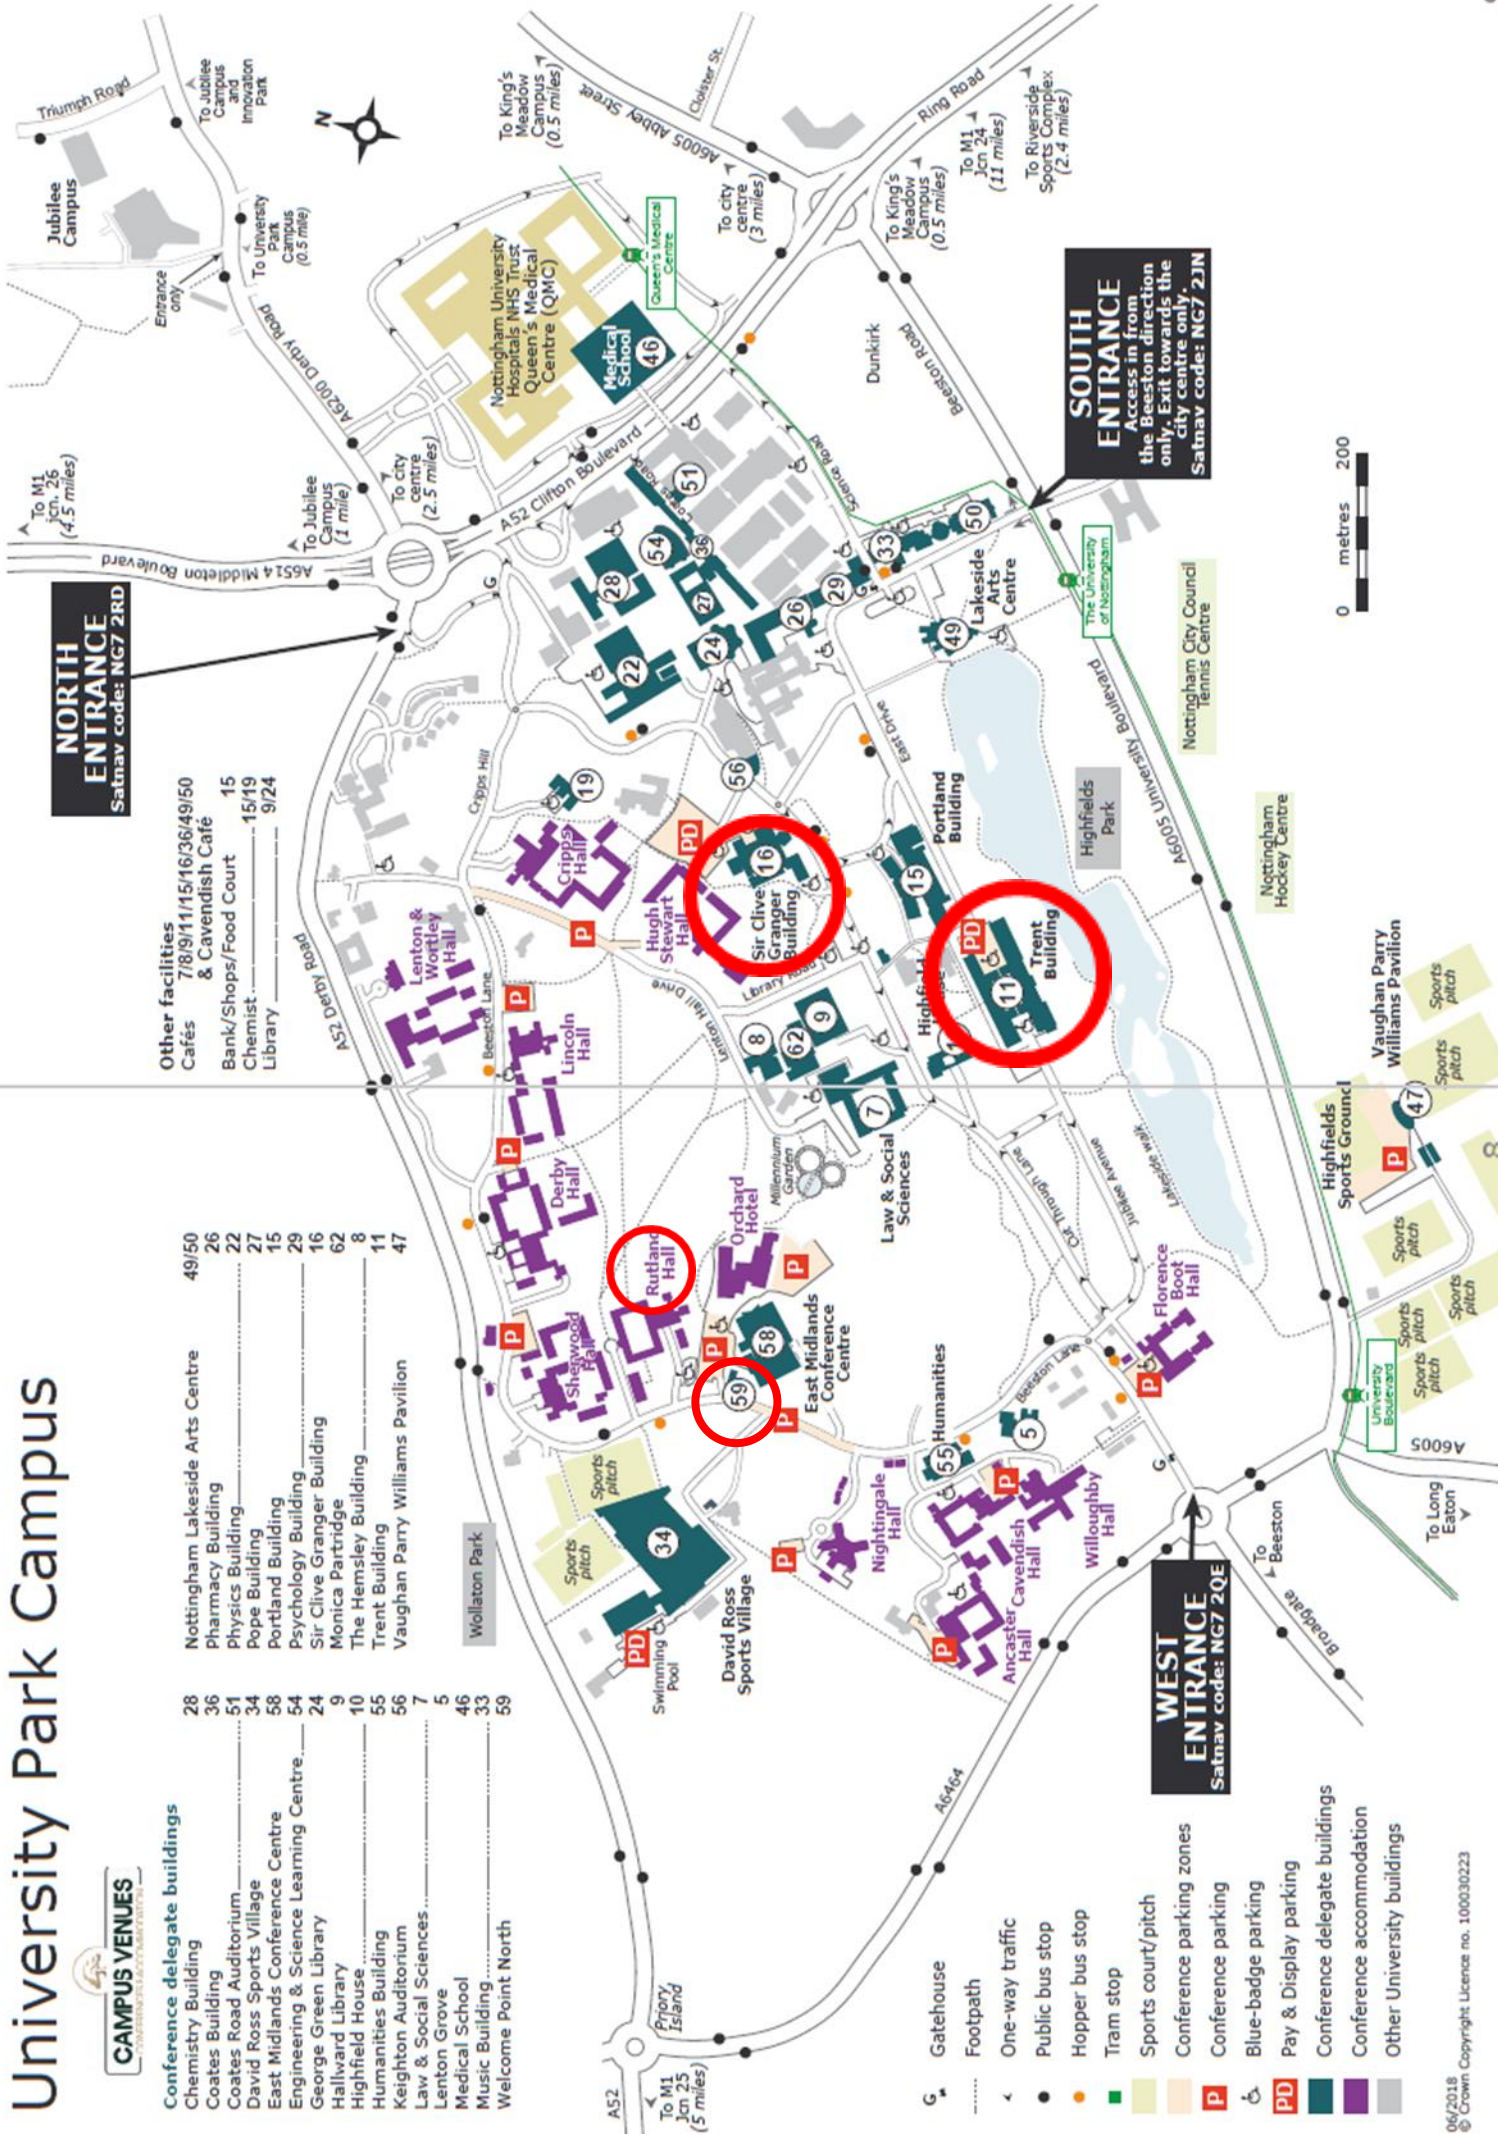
University Park Campus

CAMPUS VENUES

Conference delegate buildings
Chemistry Building 28
Coates Building 36
Coates Road Auditorium 51
David Ross Sports Village 34
East Midlands Conference Centre 58
Engineering & Science Learning Centre 54
George Green Library 24
Hallward Library 9
Highfield House 10
Humanities Building 55
Keighton Auditorium 56
Law & Social Sciences 7
Lenton Grove 5
Medical School 46
Music Building 33
Welcome Point North 59
Nottingham Lakeside Arts Centre 49/50
Pharmacy Building 26
Physics Building 22
Pope Building 27
Portland Building 15
Psychology Building 29
Sir Clive Granger Building 16
Monica Partridge 62
The Hemsley Building 8
Trent Building 11
Vaughan Parry Williams Pavilion 47

Other facilities
Cafés 7/8/9/11/15/16/36/49/50 & Cavendish Café
Bank/Shops/Food Court 15
Chemist 15/19
Library 9/24

NORTH ENTRANCE
Satnav code: NG7 2RD

SOUTH ENTRANCE
Access in from the Beeston direction only. Exit towards the city centre only.
Satnav code: NG7 2JN

WEST ENTRANCE
Satnav code: NG7 2QE

Gatehouse
Footpath
One-way traffic
Public bus stop
Hopper bus stop
Tram stop
Sports court/pitch
Conference parking zones
Conference parking
Blue-badge parking
Pay & Display parking
Conference delegate buildings
Conference accommodation
Other University buildings

Triumph Road
Jubilee Campus
To Jubilee Campus and Innovation Park
To University Park Campus (0.5 mile)
Entrance only
A6200 Derby Road
To M1 Jcn. 26 (4.5 miles)
A6514 Middleton Boulevard
To Jubilee Campus (1 mile)
To city centre (2.5 miles)
A52 Clifton Boulevard
Nottingham University Hospitals NHS Trust Queen's Medical Centre (QMC)
Medical School 46
Queen's Medical Centre
To King's Meadow Campus (0.5 miles)
A6005 Abbey Street
Cloister St.
To city centre (3 miles)
Ring Road
To King's Meadow Campus (0.5 miles)
To M1 Jcn 24 (11 miles)
To Riverside Sports Complex (2.4 miles)
Dunkirk
Beeston Road
Science Road
Lakeside Arts Centre
The University of Nottingham
Nottingham City Council Tennis Centre
A6005 University Boulevard
Highfields Park
Nottingham Hockey Centre
Vaughan Parry Williams Pavilion
Sports pitch
Highfields Sports Ground
University Boulevard
A6005
To Long Eaton
To Beeston
Broadgate
metres 0 200
East Drive
Portland Building
Trent Building
Highfield
Library Road
Sir Clive Granger Building
Hugh Stewart Hall
Cripps Hall
Cripps Hill
Lenton & Wortley Hall
A52 Derby Road
Beeston Lane
Lincoln Hall
Lenton Hall Drive
Law & Social Sciences
Millennium Garden
Orchard Hotel
Derby Hall
Rutland Hall
Sherwood Hall
East Midlands Conference Centre
Humanities
Beeston Lane
Florence Boot Hall
Lakeside Walk
Jubilee Avenue
Cut Through Lane
Nightingale Hall
Cavendish Hall
Willoughby Hall
Ancaster Hall
David Ross Sports Village
Swimming Pool
Wollaton Park
A6464
Priory Island
A52
To M1 Jcn 25 (5 miles)
06/2018
© Crown Copyright Licence no. 100030223